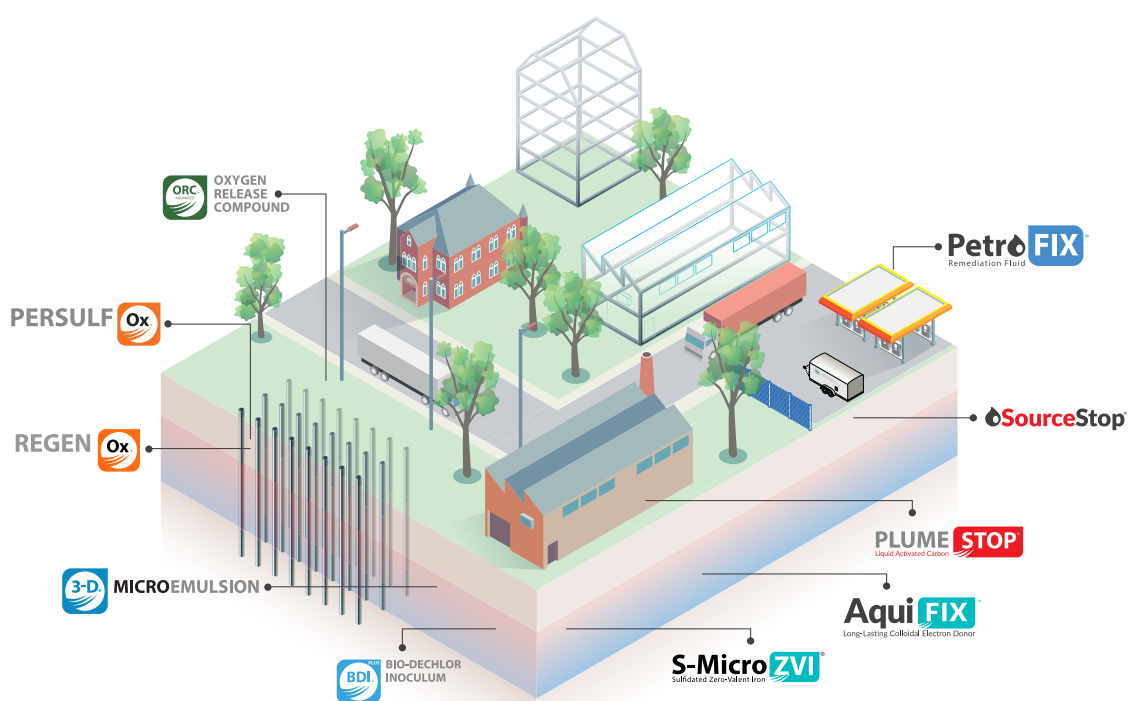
ORC ADVANCED
OXYGEN RELEASE COMPOUND

PERSULF Ox

REGEN Ox

3-D MICROEMULSION

BDI PLUS
BIO-DECHLOR INOCULUM

Petro FIX
Remediation Fluid

SourceStop

PLUME STOP
Liquid Activated Carbon

Aqui FIX
Long-Lasting Colloidal Electron Donor

S-Micro ZVI
Sulfidated Zero-Valent Iron